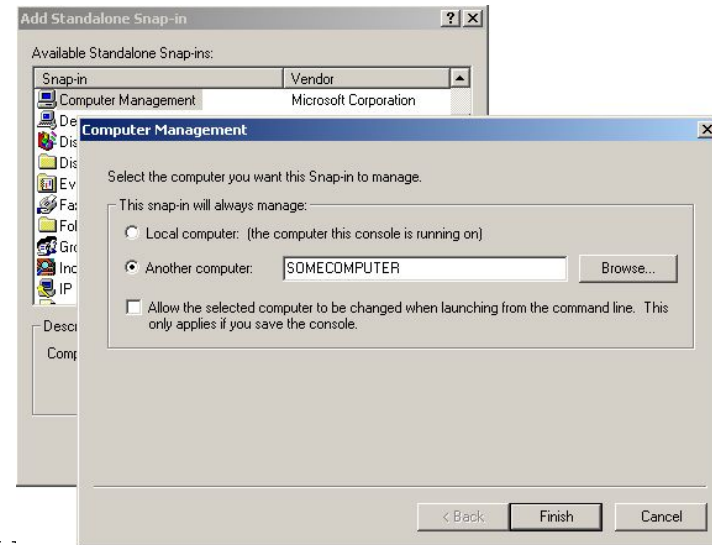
Add Standalone Snap-in
?
X
Available Standalone Snap-ins:

| Snap-in | Vendor |
|---|---|
| Computer Management | Microsoft Corporation |
| De | |
| Dis | |
| Dis | |
| Ev | |
| Fa | |
| Fol | |
| Gro | |
| Inc | |
| IP | |

Descr
Comp

Computer Management
X

Select the computer you want this Snap-in to manage.

This snap-in will always manage:

Local computer: (the computer this console is running on)

Another computer: SOMECOMPUTER
Browse...

Allow the selected computer to be changed when launching from the command line. This only applies if you save the console.

< Back
Finish
Cancel